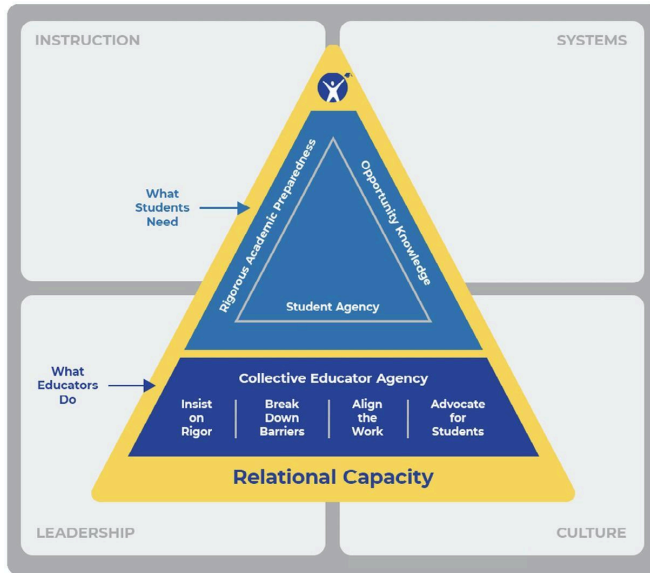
INSTRUCTION

SYSTEMS

What Students Need

Rigorous Academic Preparedness

Opportunity Knowledge

Student Agency

What Educators Do

Collective Educator Agency

Insist on Rigor

Break Down Barriers

Align the Work

Advocate for Students

Relational Capacity

LEADERSHIP

CULTURE